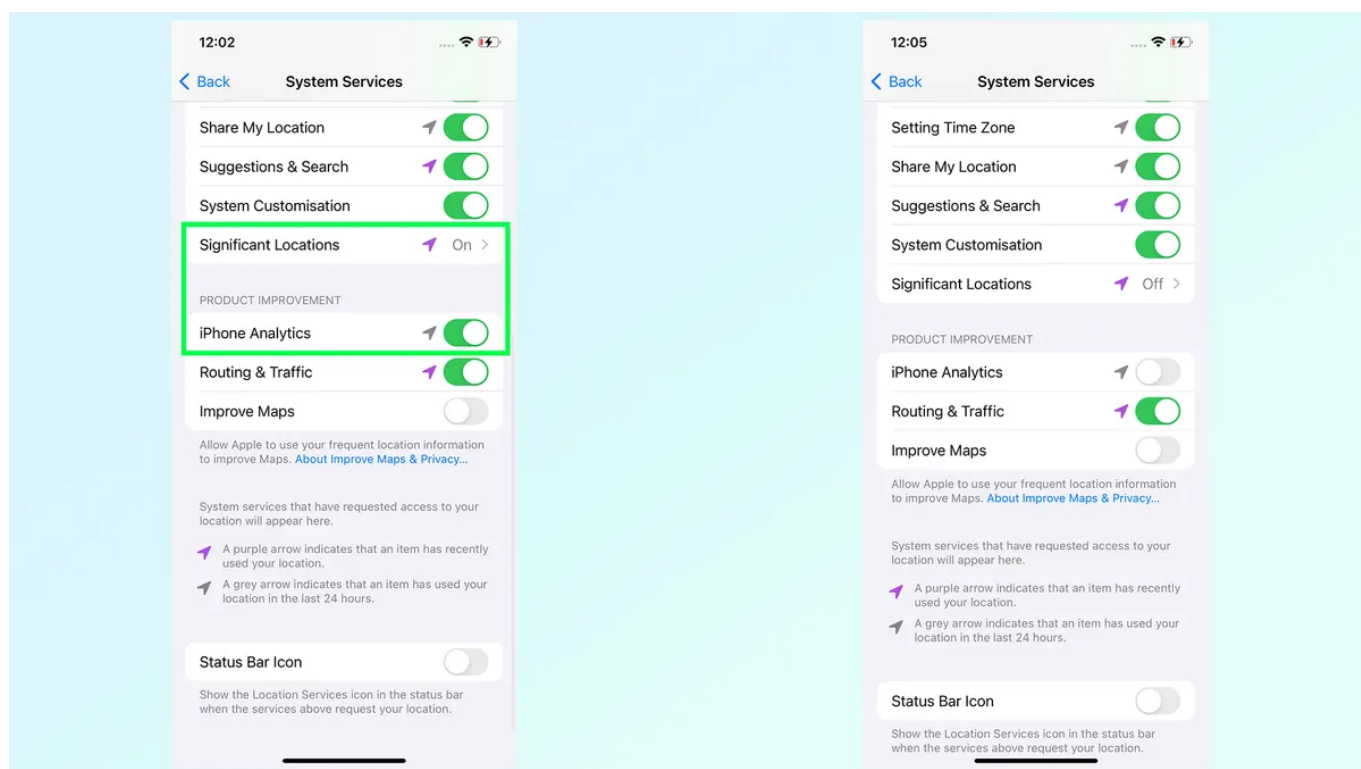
12:02

Back System Services

Share My Location

Suggestions & Search

System Customisation

Significant Locations On

PRODUCT IMPROVEMENT

iPhone Analytics

Routing & Traffic

Improve Maps

Allow Apple to use your frequent location information to improve Maps. About Improve Maps & Privacy...

System services that have requested access to your location will appear here.

A purple arrow indicates that an item has recently used your location.

A grey arrow indicates that an item has used your location in the last 24 hours.

Status Bar Icon

Show the Location Services icon in the status bar when the services above request your location.

12:05

Back System Services

Setting Time Zone

Share My Location

Suggestions & Search

System Customisation

Significant Locations Off

PRODUCT IMPROVEMENT

iPhone Analytics

Routing & Traffic

Improve Maps

Allow Apple to use your frequent location information to improve Maps. About Improve Maps & Privacy...

System services that have requested access to your location will appear here.

A purple arrow indicates that an item has recently used your location.

A grey arrow indicates that an item has used your location in the last 24 hours.

Status Bar Icon

Show the Location Services icon in the status bar when the services above request your location.